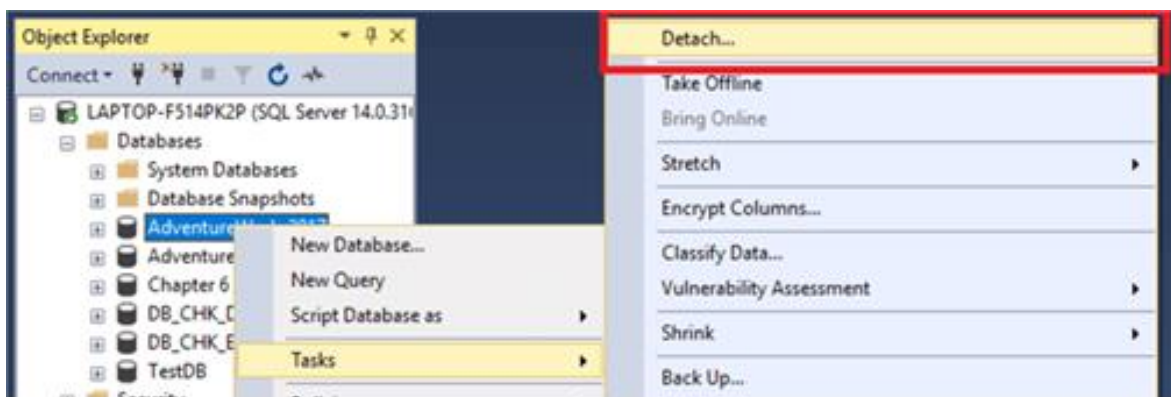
Object Explorer

Connect

LAPTOP-F514PK2P (SQL Server 14.0.31

Databases

System Databases

Database Snapshots

Adventure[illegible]

Adventure

Chapter 6

DB_CHK_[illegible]

DB_CHK_E

TestDB

New Database...

New Query

Script Database as

Tasks

Detach...

Take Offline

Bring Online

Stretch

Encrypt Columns...

Classify Data...

Vulnerability Assessment

Shrink

Back Up...